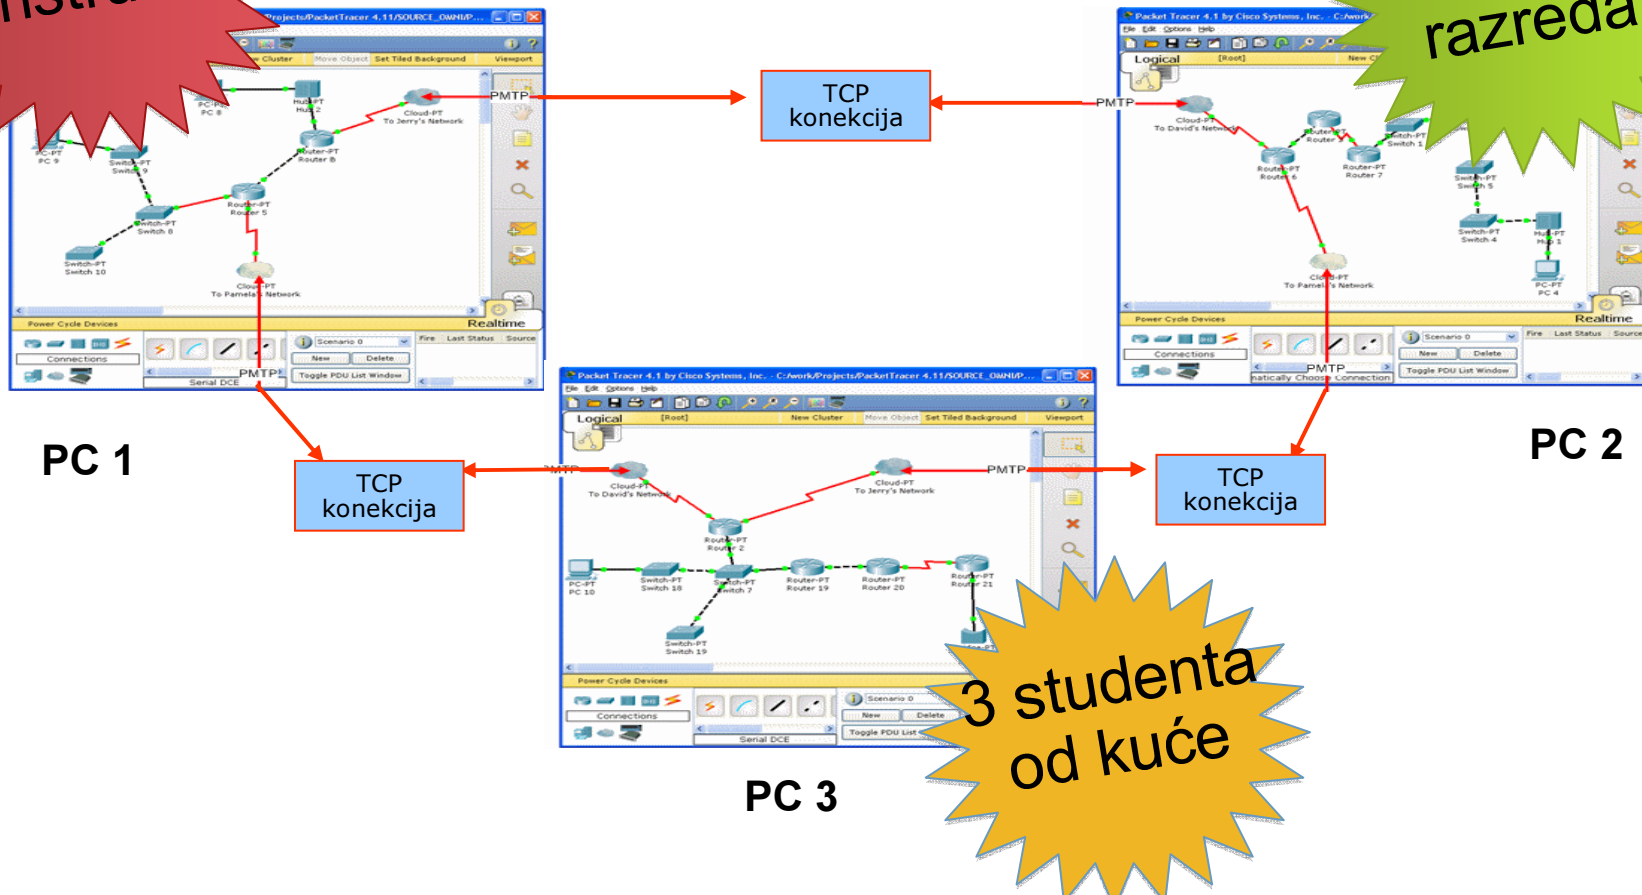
instru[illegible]

razreda

Projects/PacketTracer 4.11/SOURCE_OMNI/P...

Cluster Move Object Set Tiled Background Viewport

PC-PT PC 8

Hub-PT Hub 2

Cloud-PT To Jerry's Network

PMTP

PC-PT PC 9

Switch-PT Switch 9

Router-PT Router 8

Router-PT Router 5

Switch-PT Switch 8

Switch-PT Switch 10

Cloud-PT To Pamela's Network

Power Cycle Devices

Realtime

Connections

Scenario 0

New Delete

Toggle PDU List Window

Fire Last Status Source

PMTP

Serial DCE

TCP konekcija

Packet Tracer 4.1 by Cisco Systems, Inc. - C:/work

File Edit Options Help

Logical

[Root]

New C

PMTP

Cloud-PT To David's Network

Router-PT Router

Switch-PT Switch 1

Router-PT Router 6

Router-PT Router 7

Switch-PT Switch 5

Switch-PT Switch 4

Hub-PT Hub 1

Cloud-PT To Pamela's Network

PC-PT PC 4

Power Cycle Devices

Realtime

Connections

Scenario 0

New Delete

Toggle PDU List Window

Fire Last Status Source

PMTP

natically Choose Connection

PC 1

PC 2

TCP konekcija

TCP konekcija

Packet Tracer 4.1 by Cisco Systems, Inc. - C:/work/Projects/PacketTracer 4.11/SOURCE_OMNI/P...

File Edit Options Help

Logical

[Root]

New Cluster Move Object Set Tiled Background Viewport

PMTP

Cloud-PT To David's Network

Cloud-PT To Jerry's Network

PMTP

Router-PT Router 2

PC-PT PC 10

Switch-PT Switch 18

Switch-PT Switch 7

Router-PT Router 19

Router-PT Router 20

Router-PT Router 21

Switch-PT Switch 19

Power Cycle Devices

Connections

Scenario 0

New Delete

Toggle PDU List

Serial DCE

PC 3

3 studenta od kuće